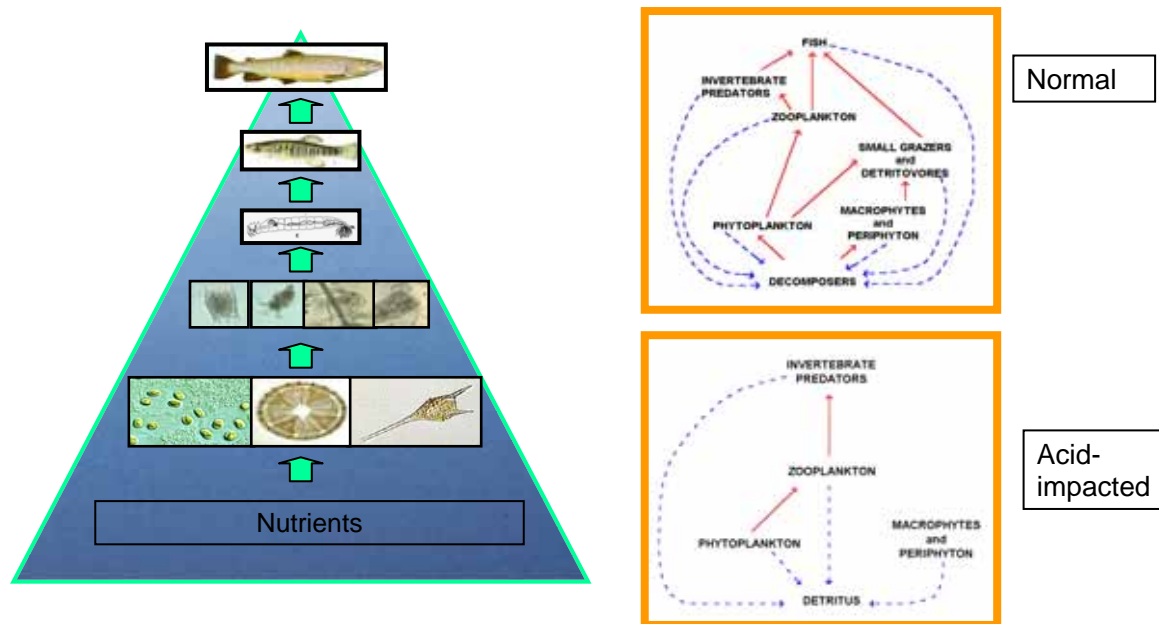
Nutrients

FISH
INVERTEBRATE PREDATORS
ZOOPLANKTON
SMALL GRAZERS and DETRITOVORES
PHYTOPLANKTON
MACROPHYTES and PERIPHYTON
DECOMPOSERS

Normal

INVERTEBRATE PREDATORS
ZOOPLANKTON
PHYTOPLANKTON
MACROPHYTES and PERIPHYTON
DETRITUS

Acid-impacted